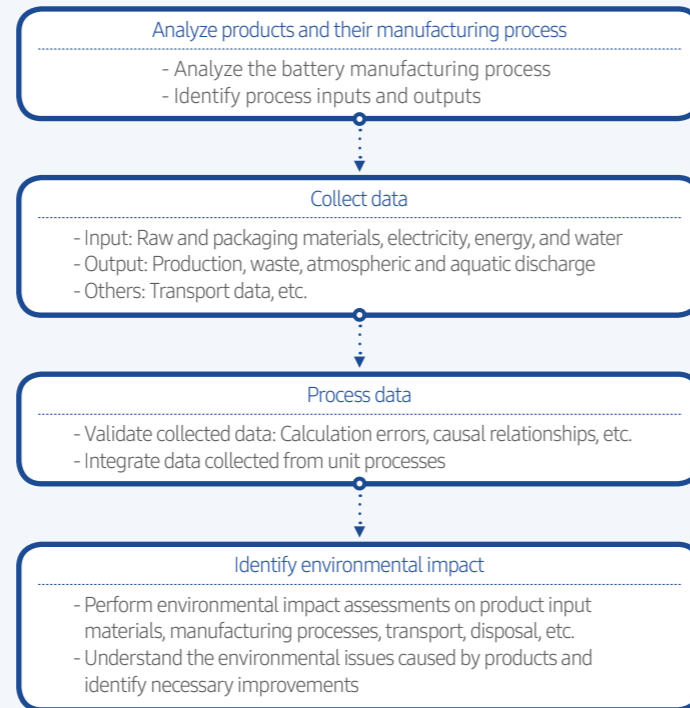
Analyze products and their manufacturing process

- Analyze the battery manufacturing process
- Identify process inputs and outputs

Collect data

- Input: Raw and packaging materials, electricity, energy, and water
- Output: Production, waste, atmospheric and aquatic discharge
- Others: Transport data, etc.

Process data

- Validate collected data: Calculation errors, causal relationships, etc.
- Integrate data collected from unit processes

Identify environmental impact

- Perform environmental impact assessments on product input materials, manufacturing processes, transport, disposal, etc.
- Understand the environmental issues caused by products and identify necessary improvements